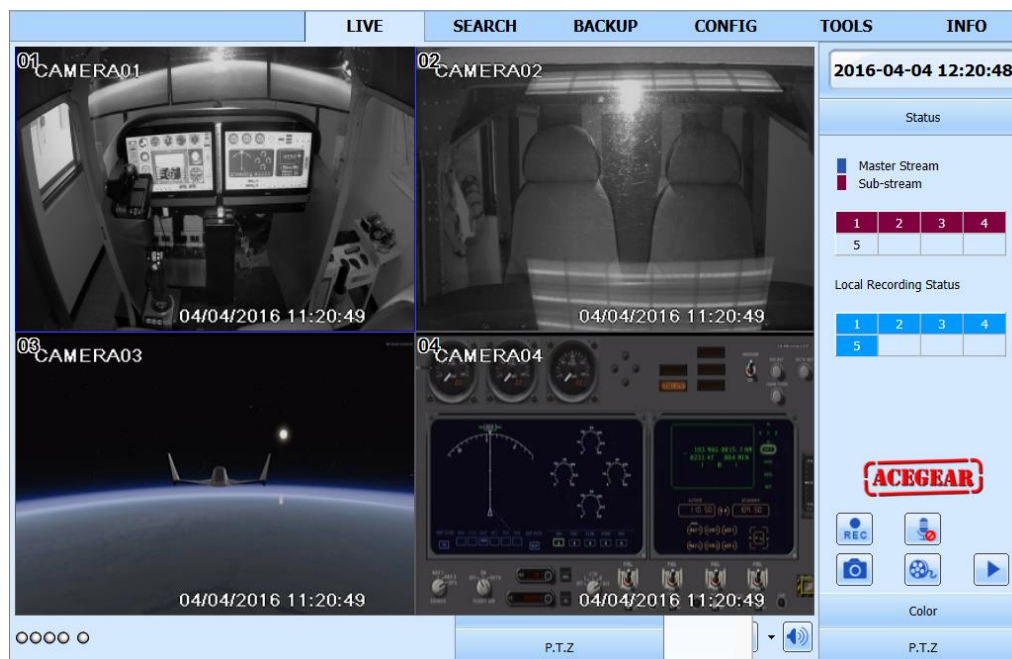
LIVE SEARCH BACKUP CONFIG TOOLS INFO

01 CAMERA01
04/04/2016 11:20:49

02 CAMERA02
04/04/2016 11:20:49

03 CAMERA03
04/04/2016 11:20:49

04 CAMERA04
04/04/2016 11:20:49

2016-04-04 12:20:48

Status

Master Stream
Sub-stream

| 1 | 2 | 3 | 4 |
|---|---|---|---|
| 5 | | | |

Local Recording Status

| 1 | 2 | 3 | 4 |
|---|---|---|---|
| 5 | | | |

ACEGEAR

REC

Color

P.T.Z

P.T.Z